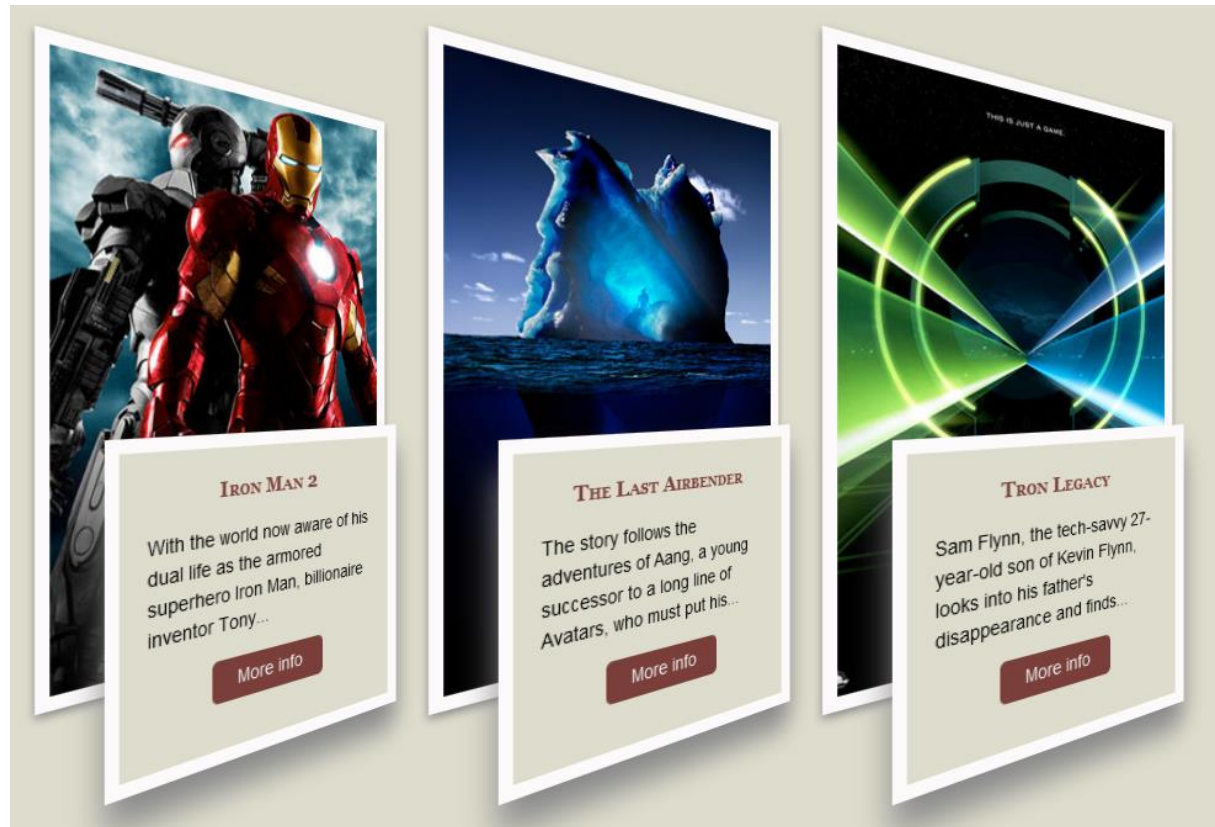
IRON MAN 2

With the world now aware of his dual life as the armored superhero Iron Man, billionaire inventor Tony...

More info

THE LAST AIRBENDER

The story follows the adventures of Aang, a young successor to a long line of Avatars, who must put his...

More info

THIS IS JUST A GAME.

TRON LEGACY

Sam Flynn, the tech-savvy 27-year-old son of Kevin Flynn, looks into his father's disappearance and finds...

More info